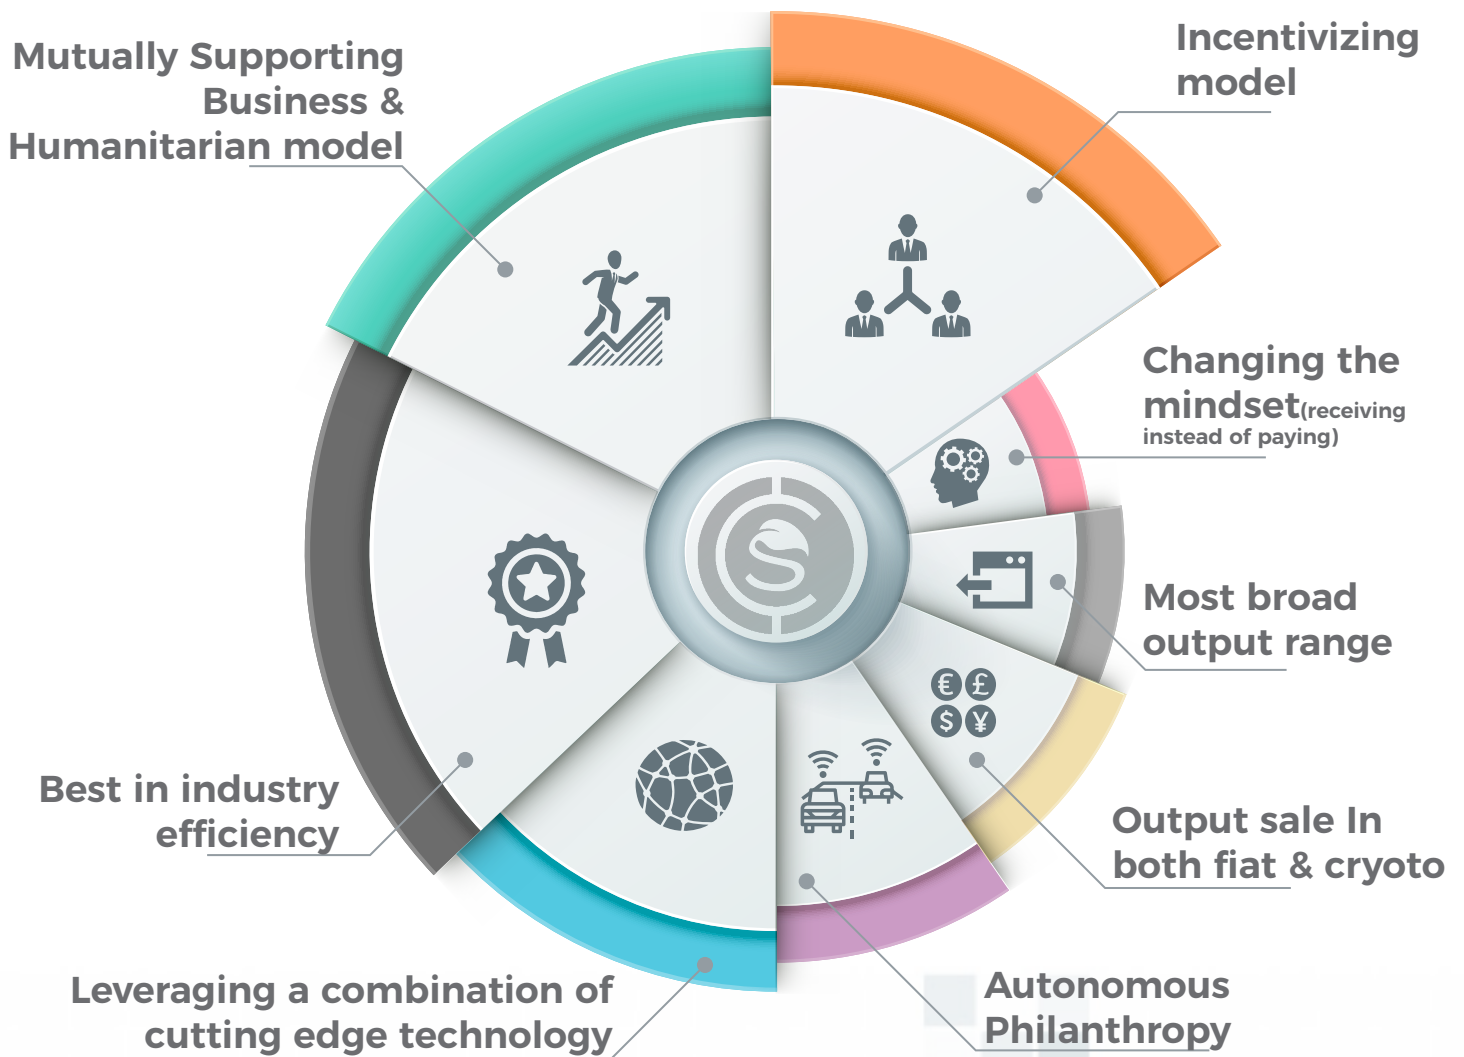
Mutually Supporting Business & Humanitarian model

Incentivizing model

Changing the mindset(receiving instead of paying)

Most broad output range

Output sale In both fiat & cryoto

Autonomous Philanthropy

Leveraging a combination of cutting edge technology

Best in industry efficiency

€ £ $ ¥